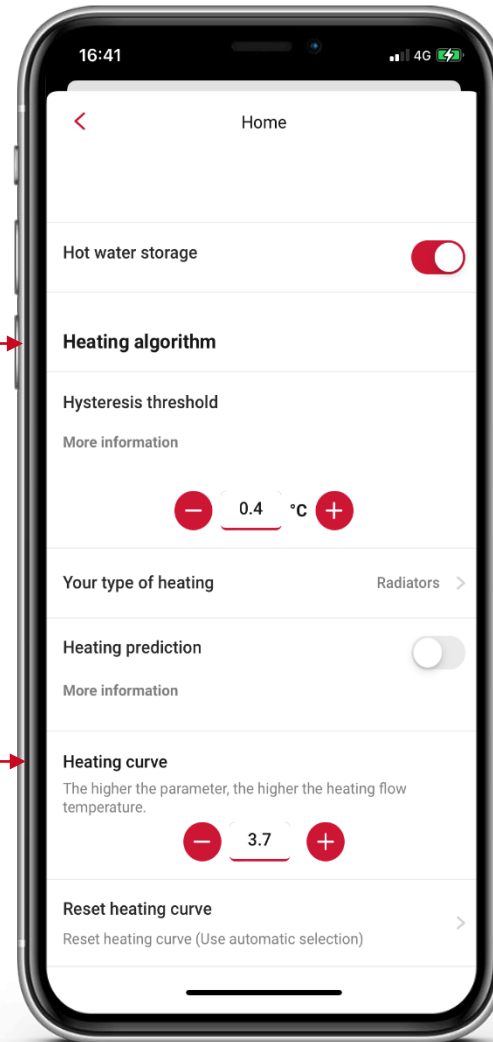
16:41
4G

Home

Hot water storage

Heating algorithm

Hysteresis threshold

More information

0.4 °C

Your type of heating
Radiators

Heating prediction

More information

Heating curve
The higher the parameter, the higher the heating flow temperature.

3.7

Reset heating curve
Reset heating curve (Use automatic selection)